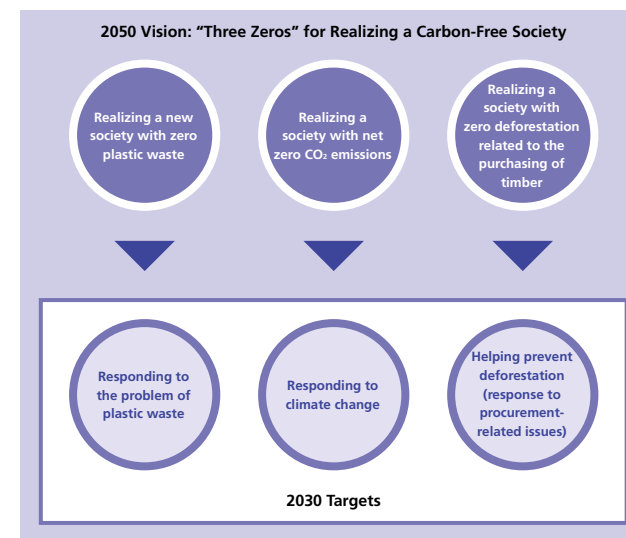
2050 Vision: “Three Zeros” for Realizing a Carbon-Free Society

Realizing a new society with zero plastic waste

Realizing a society with net zero $CO_2$ emissions

Realizing a society with zero deforestation related to the purchasing of timber

Responding to the problem of plastic waste

Responding to climate change

Helping prevent deforestation (response to procurement-related issues)

2030 Targets